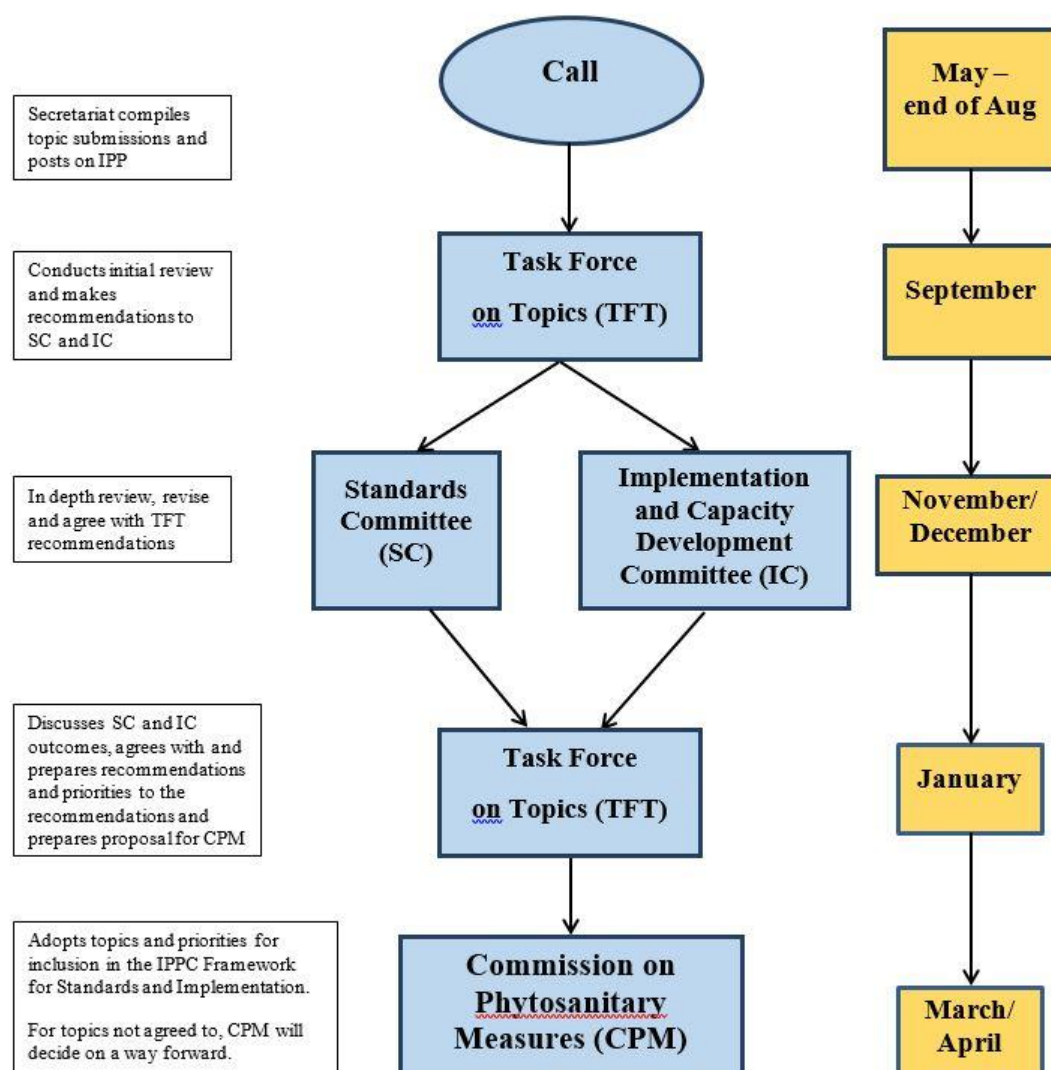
Secretariat compiles topic submissions and posts on IPP

Call

May – end of Aug

Conducts initial review and makes recommendations to SC and IC

Task Force on Topics (TFT)

September

In depth review, revise and agree with TFT recommendations

Standards Committee (SC)

Implementation and Capacity Development Committee (IC)

November/ December

Discusses SC and IC outcomes, agrees with and prepares recommendations and priorities to the recommendations and prepares proposal for CPM

Task Force on Topics (TFT)

January

Adopts topics and priorities for inclusion in the IPPC Framework for Standards and Implementation.

For topics not agreed to, CPM will decide on a way forward.

Commission on Phytosanitary Measures (CPM)

March/ April